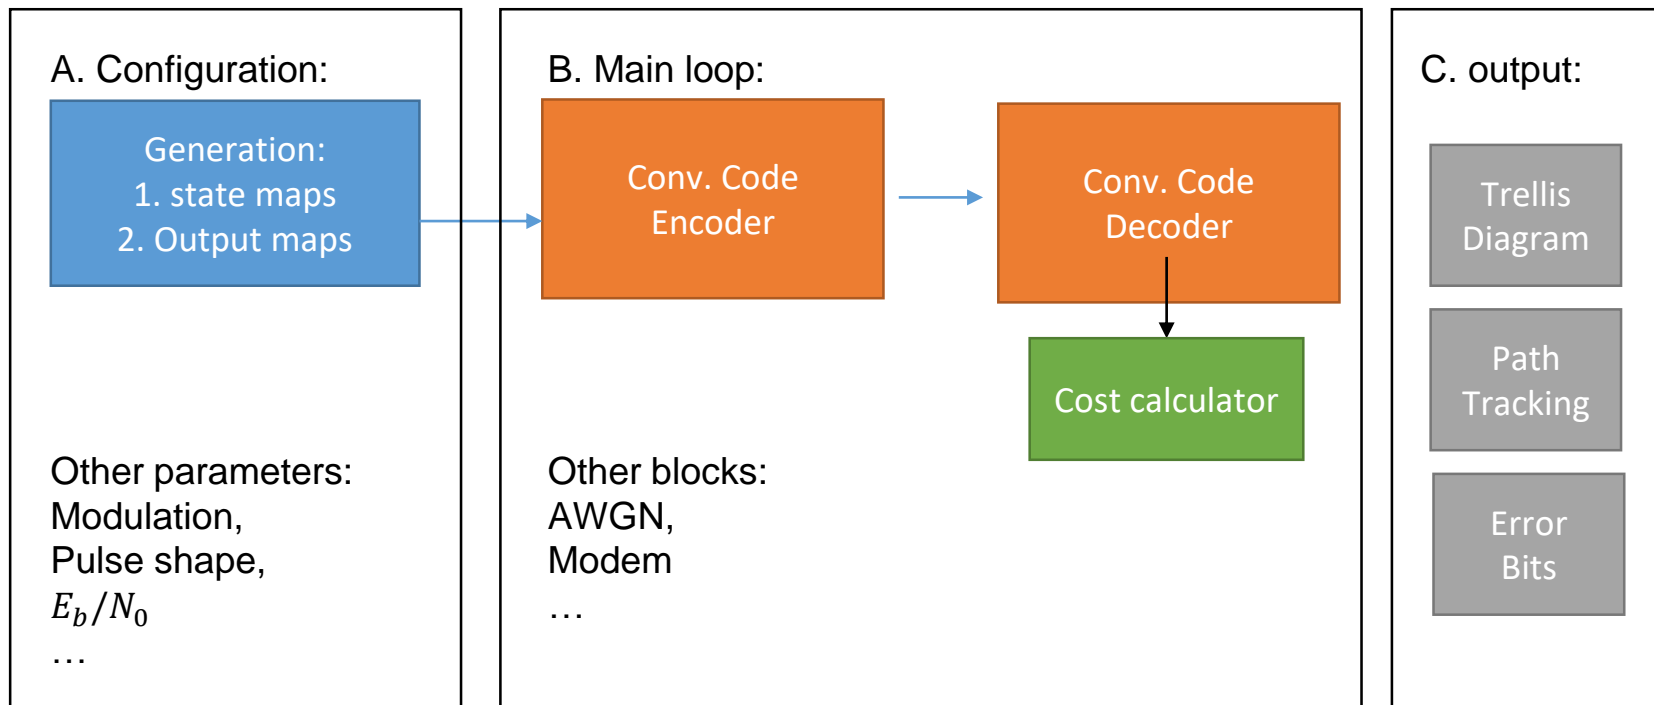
A. Configuration:

Generation:
1. state maps
2. Output maps

Other parameters:
Modulation,
Pulse shape,
$E_b/N_0$
…

B. Main loop:

Conv. Code Encoder

Conv. Code Decoder

Cost calculator

Other blocks:
AWGN,
Modem
…

C. output:

Trellis Diagram

Path Tracking

Error Bits